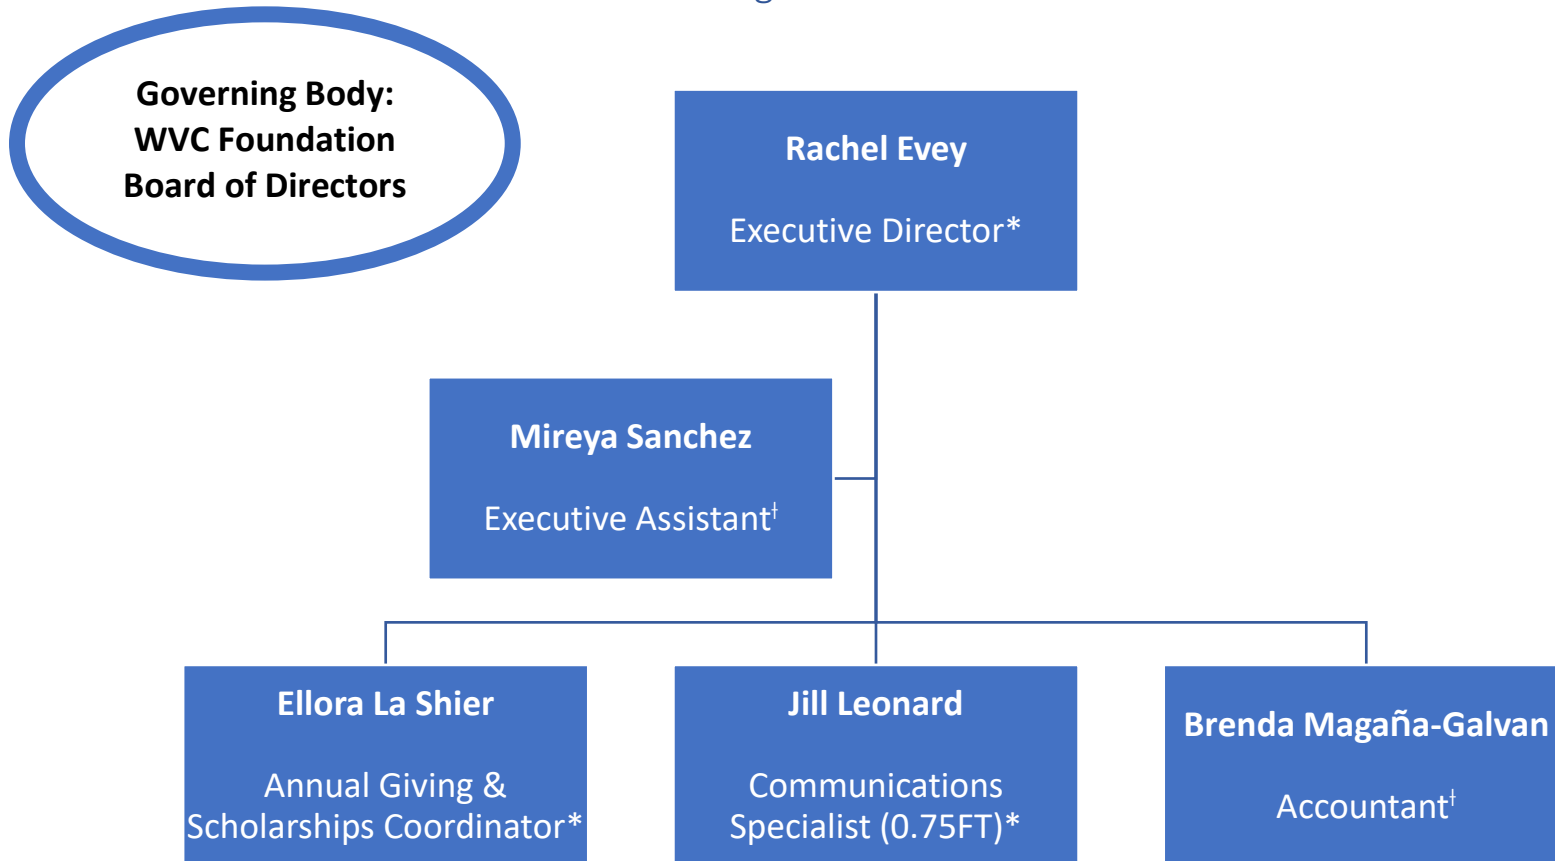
Governing Body:
WVC Foundation
Board of Directors

Rachel Evey

Executive Director*

Mireya Sanchez

Executive Assistant$^{\dagger}$

Ellora La Shier

Annual Giving & Scholarships Coordinator*

Jill Leonard

Communications Specialist (0.75FT)*

Brenda Magaña-Galvan

Accountant$^{\dagger}$